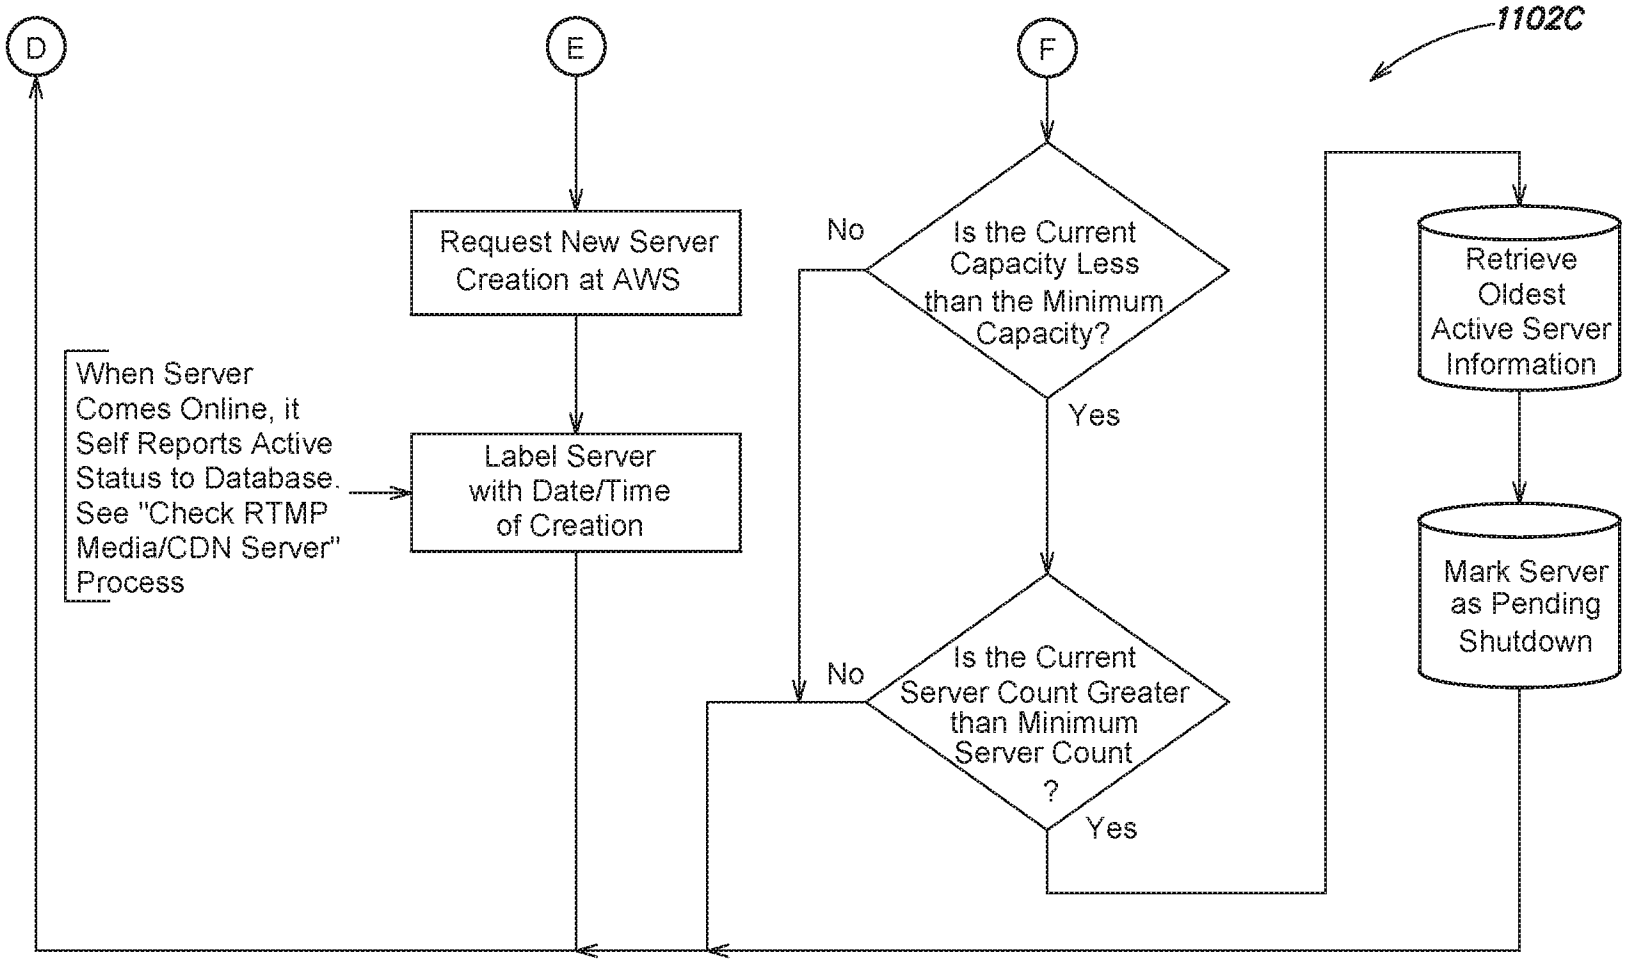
1102C

D

E

F

Request New Server Creation at AWS

When Server Comes Online, it Self Reports Active Status to Database. See "Check RTMP Media/CDN Server" Process

Label Server with Date/Time of Creation

No

Is the Current Capacity Less than the Minimum Capacity?

Yes

No

Is the Current Server Count Greater than Minimum Server Count ?

Yes

Retrieve Oldest Active Server Information

Mark Server as Pending Shutdown